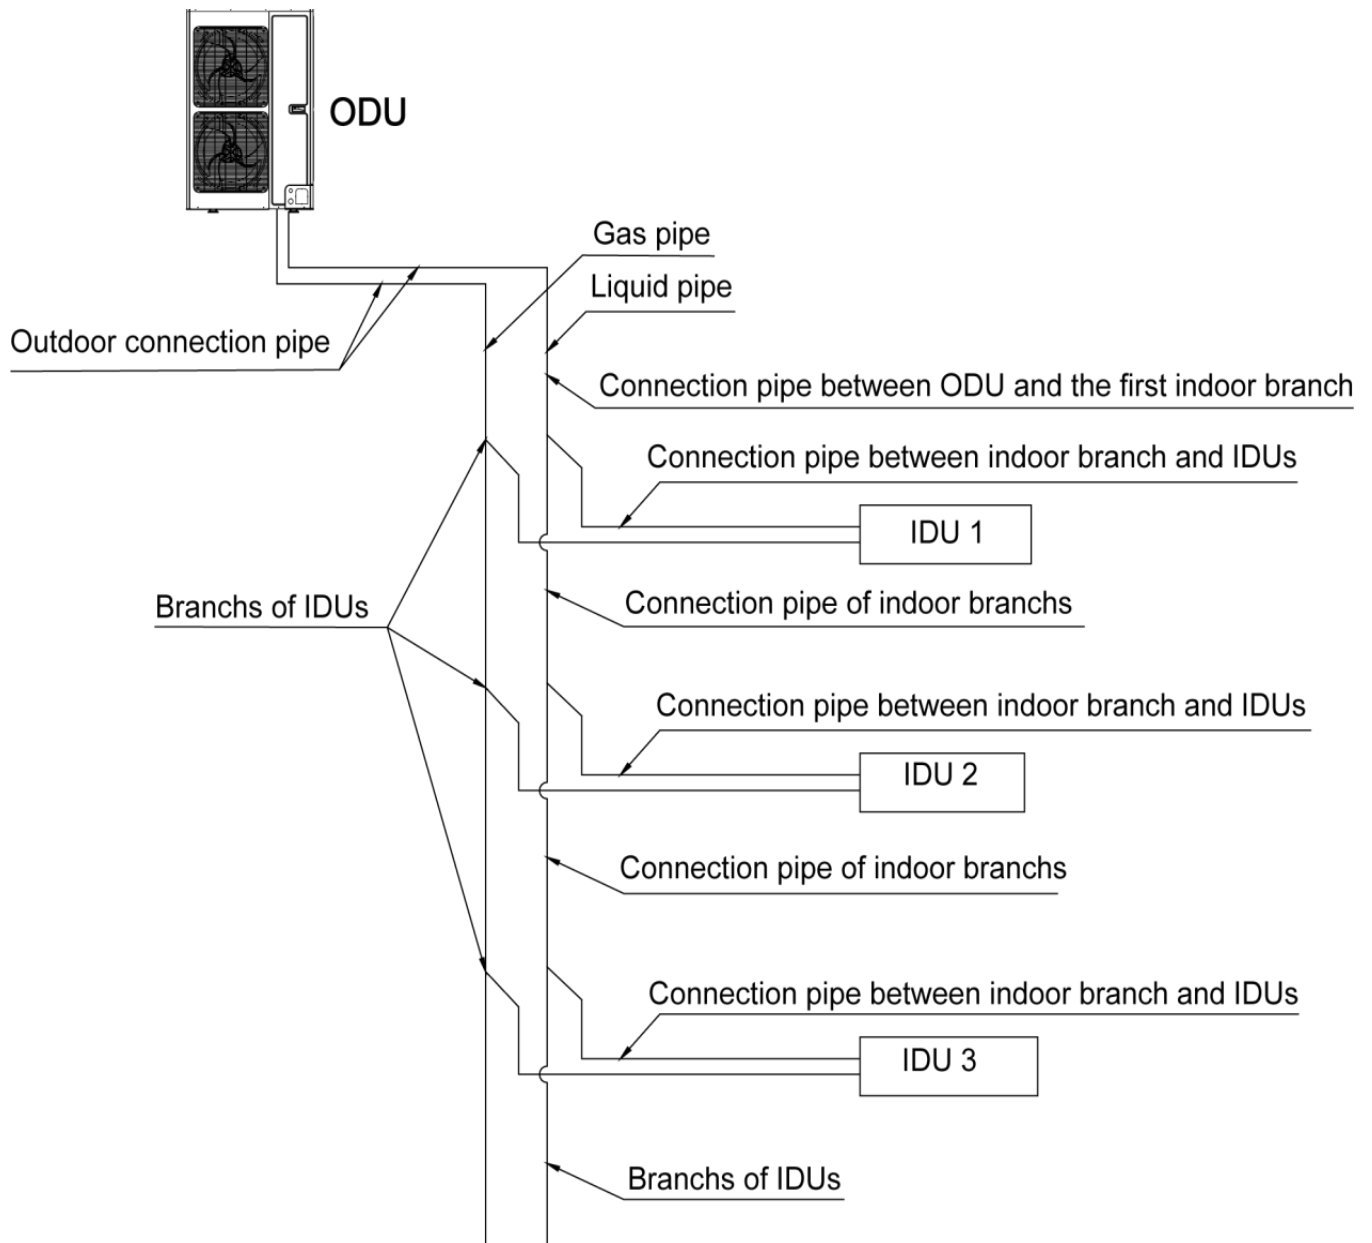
ODU

Gas pipe

Liquid pipe

Outdoor connection pipe

Connection pipe between ODU and the first indoor branch

Connection pipe between indoor branch and IDUs

IDU 1

Branchs of IDUs

Connection pipe of indoor branchs

Connection pipe between indoor branch and IDUs

IDU 2

Connection pipe of indoor branchs

Connection pipe between indoor branch and IDUs

IDU 3

Branchs of IDUs